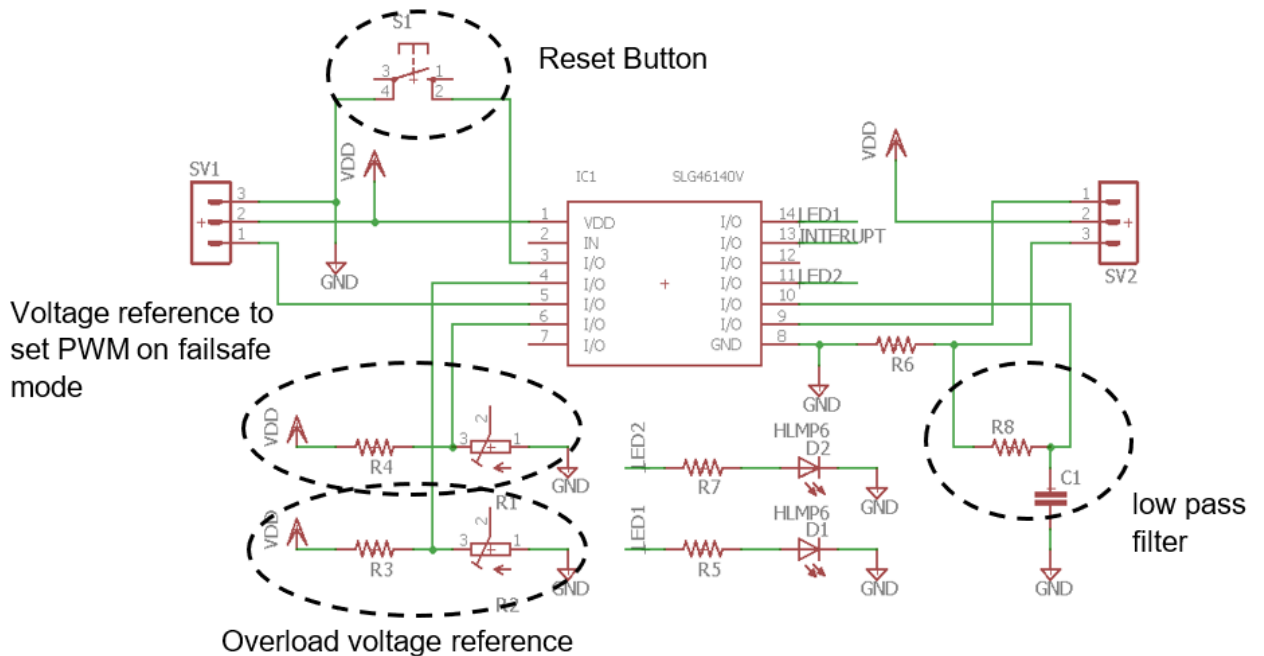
S1
3 1
4 2
Reset Button

VDD
SV1
3
2
1
IC1 SLG46140V
1 VDD
2 IN
3 I/O
4 I/O
5 I/O
6 I/O
7 I/O
I/O 14 LED1
I/O 13 INTERUPT
I/O 12
I/O 11 LED2
I/O 10
I/O 9
GND 8
VDD
1
2
3
SV2
GND

Voltage reference to set PWM on failsafe mode

GND
R6

VDD
R4
3 2 1
R1
GND
LED2
R7
HLMP6
D2
GND
R8
C1
low pass filter

VDD
R3
3 2 1
R2
GND
LED1
R5
HLMP6
D1
GND
GND

Overload voltage reference